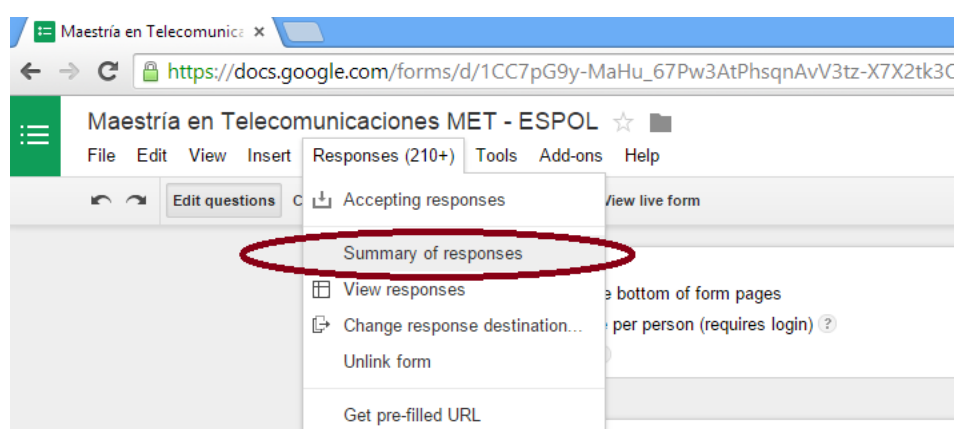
Maestría en Telecomunica ×

https://docs.google.com/forms/d/1CC7pG9y-MaHu_67Pw3AtPhsqnAvV3tz-X7X2tk3C

Maestría en Telecomunicaciones MET - ESPOL

File Edit View Insert Responses (210+) Tools Add-ons Help

Edit questions C

Accepting responses

View live form

Summary of responses

View responses

Change response destination...

Unlink form

Get pre-filled URL

e bottom of form pages

e per person (requires login) ?